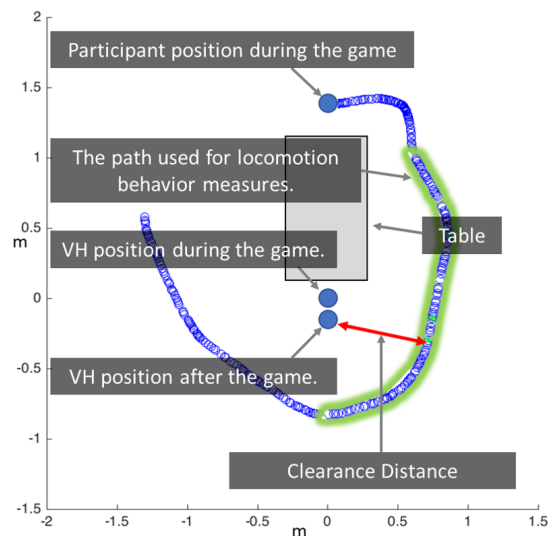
Participant position during the game

The path used for locomotion behavior measures.

Table

VH position during the game.

VH position after the game.

Clearance Distance

2
1.5
1
0.5
0
-0.5
-1
-1.5

m

-2
-1.5
-1
-0.5
0
0.5
1
1.5

m